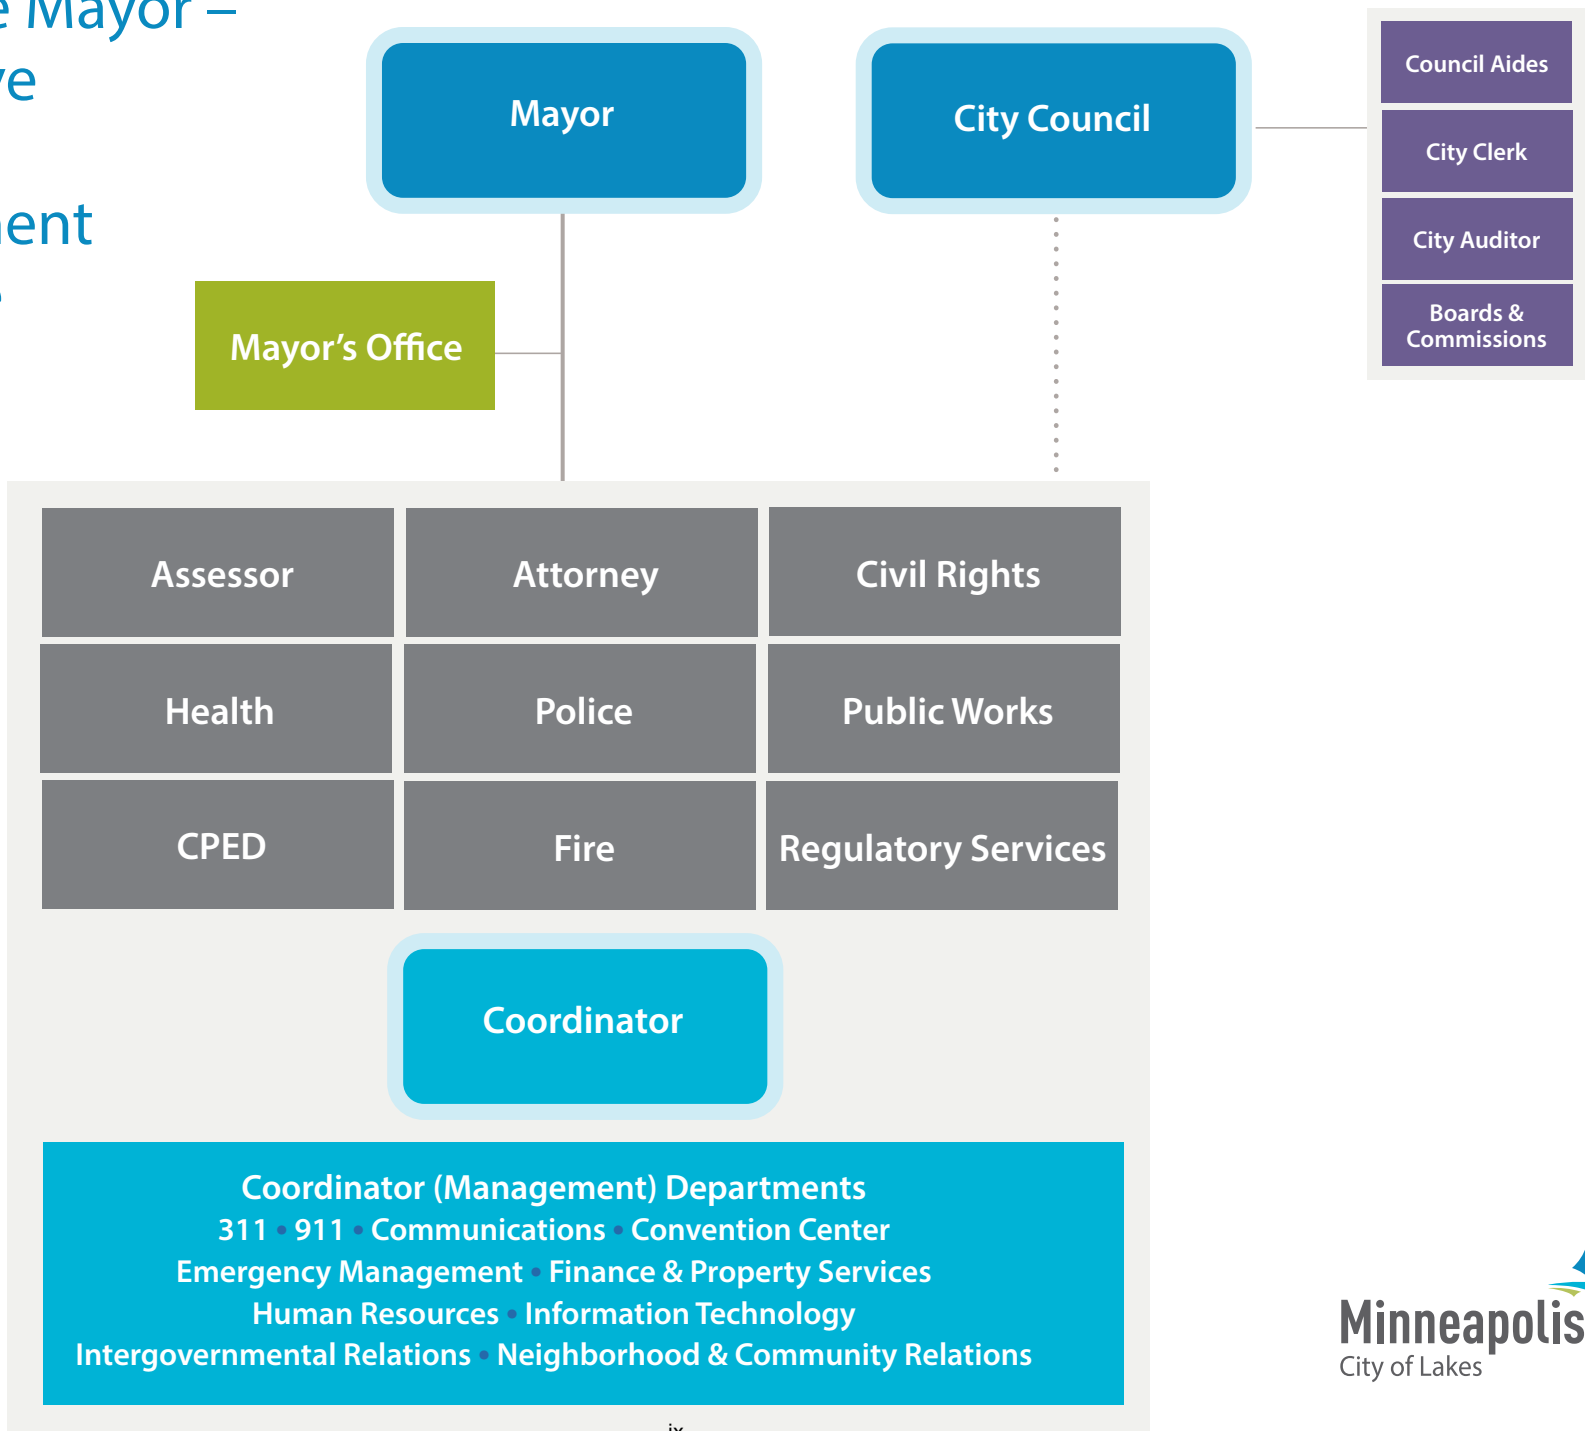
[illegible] Mayor –
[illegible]e

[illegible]ent

Mayor

City Council

Council Aides

City Clerk

City Auditor

Boards & Commissions

Mayor's Office

Assessor

Attorney

Civil Rights

Health

Police

Public Works

CPED

Fire

Regulatory Services

Coordinator

Coordinator (Management) Departments
311 • 911 • Communications • Convention Center
Emergency Management • Finance & Property Services
Human Resources • Information Technology
Intergovernmental Relations • Neighborhood & Community Relations

Minneapolis
City of Lakes

ix